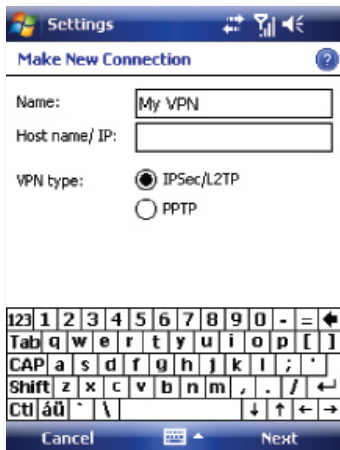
Settings

Make New Connection

Name: My VPN

Host name/ IP:

VPN type: IPSec/L2TP

PPTP

123 1 2 3 4 5 6 7 8 9 0 - =
Tab q w e r t y u i o p [ ]
CAP a s d f g h j k l ; '
Shift z x c v b n m , . /
Ctl áü ` \

Cancel Next